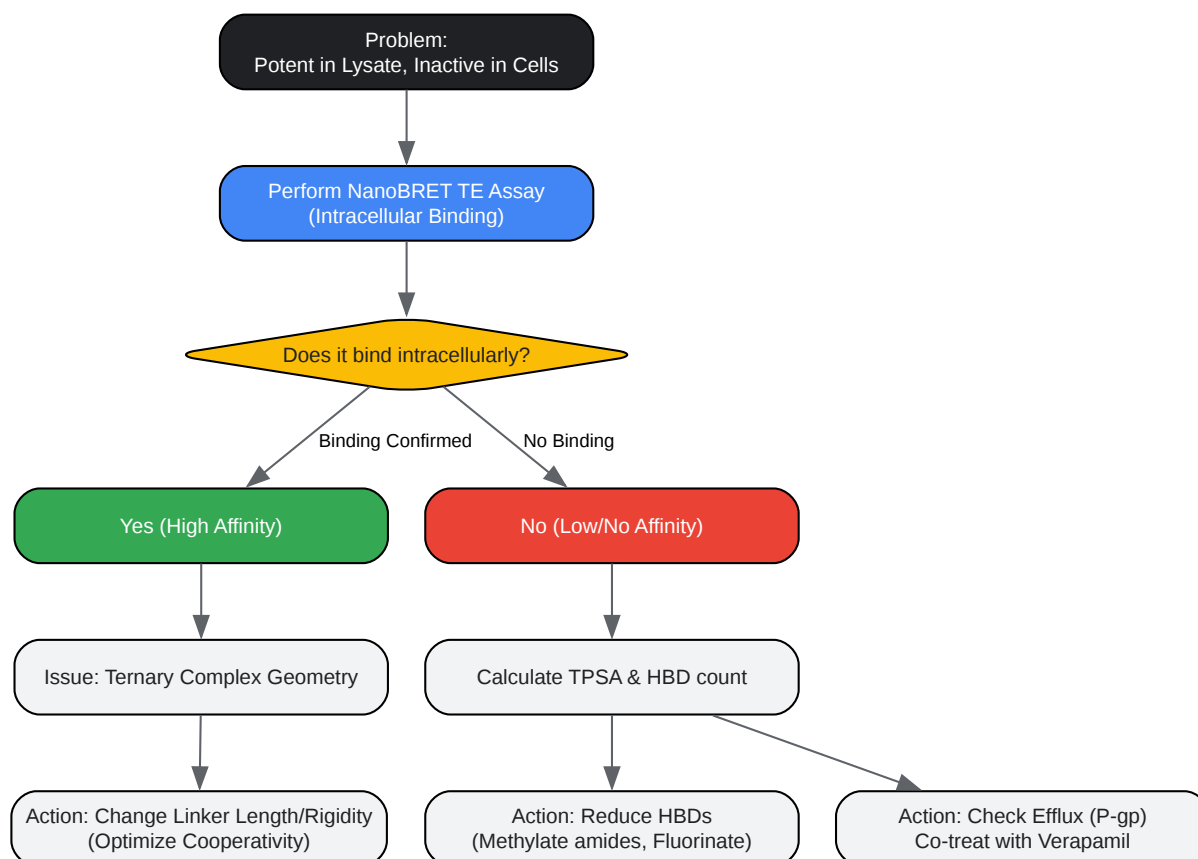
Problem:
Potent in Lysate, Inactive in Cells

Perform NanoBRET TE Assay
(Intracellular Binding)

Does it bind intracellularly?

Binding Confirmed

No Binding

Yes (High Affinity)

No (Low/No Affinity)

Issue: Ternary Complex Geometry

Calculate TPSA & HBD count

Action: Change Linker Length/Rigidity
(Optimize Cooperativity)

Action: Reduce HBDs
(Methylate amides, Fluorinate)

Action: Check Efflux (P-gp)
Co-treat with Verapamil